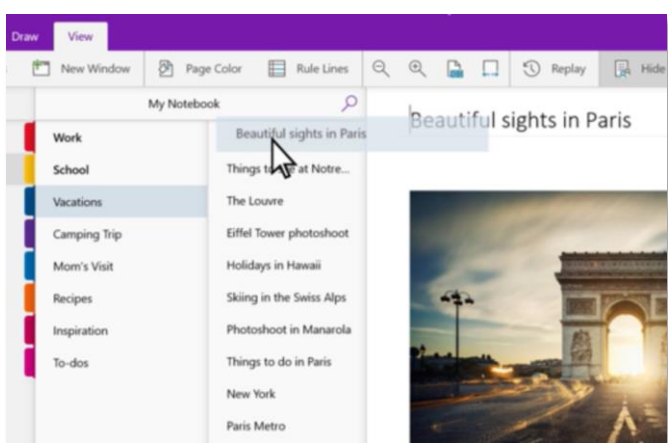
Draw View

New Window Page Color Rule Lines Replay Hide

My Notebook

Work
School
Vacations
Camping Trip
Mom's Visit
Recipes
Inspiration
To-dos

Beautiful sights in Paris
Things to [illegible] at Notre...
The Louvre
Eiffel Tower photoshoot
Holidays in Hawaii
Skiing in the Swiss Alps
Photoshoot in Manarola
Things to do in Paris
New York
Paris Metro

Beautiful sights in Paris